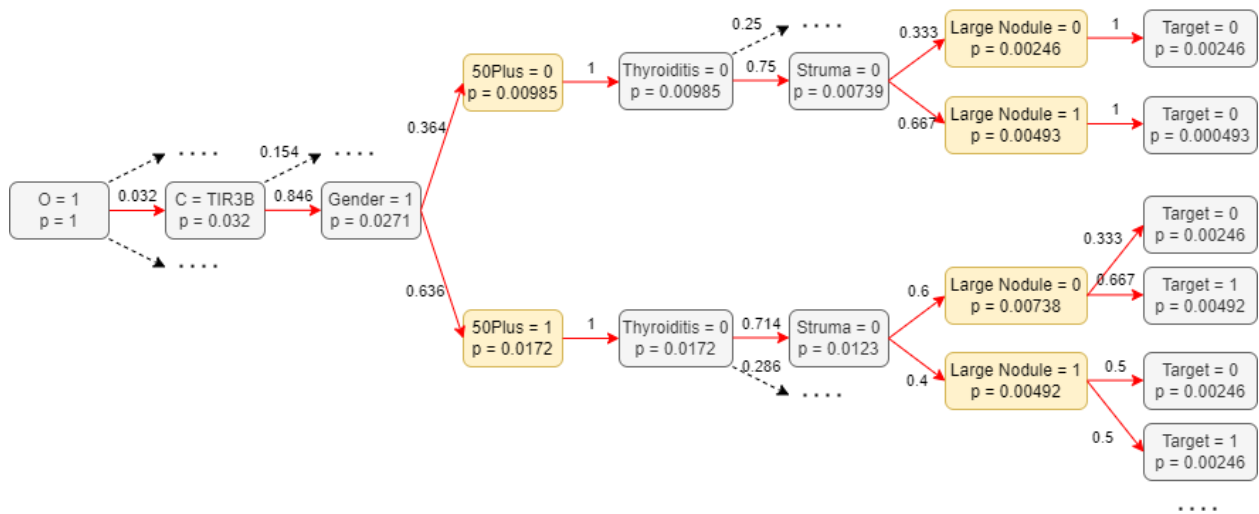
O = 1
p = 1

0.032

C = TIR3B
p = 0.032

0.154

0.846

Gender = 1
p = 0.0271

0.364

0.636

50Plus = 0
p = 0.00985

1

Thyroiditis = 0
p = 0.00985

0.25

0.75

Struma = 0
p = 0.00739

0.333

0.667

Large Nodule = 0
p = 0.00246

1

Target = 0
p = 0.00246

Large Nodule = 1
p = 0.00493

1

Target = 0
p = 0.000493

50Plus = 1
p = 0.0172

1

Thyroiditis = 0
p = 0.0172

0.714

0.286

Struma = 0
p = 0.0123

0.6

0.4

Large Nodule = 0
p = 0.00738

0.333

0.667

Target = 0
p = 0.00246

Target = 1
p = 0.00492

Large Nodule = 1
p = 0.00492

0.5

0.5

Target = 0
p = 0.00246

Target = 1
p = 0.00246